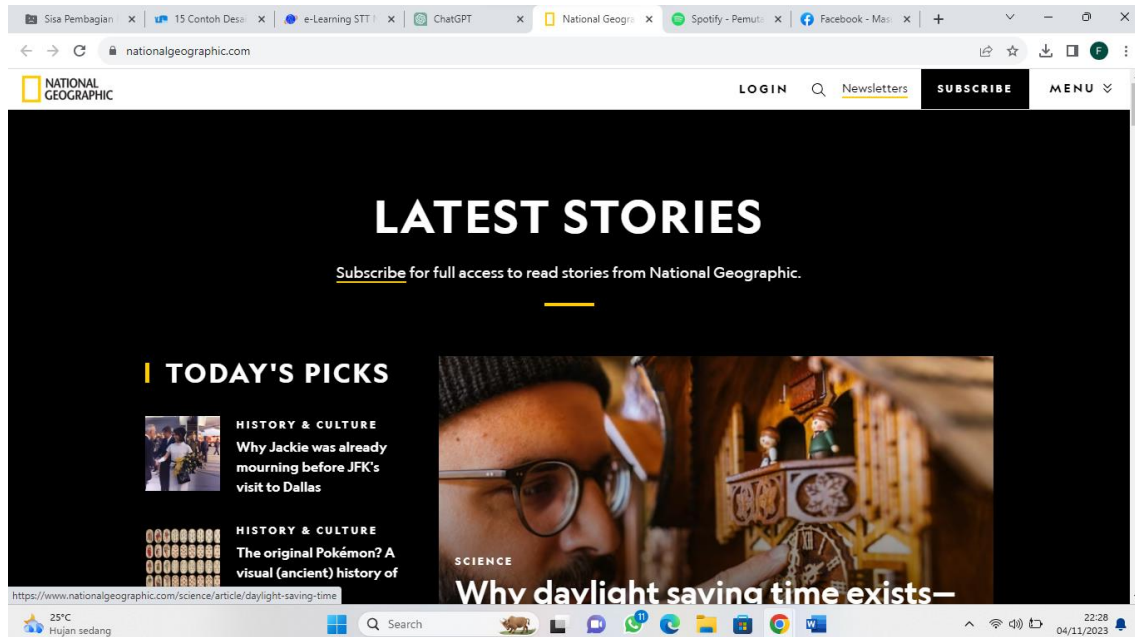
Sisa Pembagian | × 15 Contoh Desa × e-Learning STT × ChatGPT × National Geogra × Spotify - Pemuta × Facebook - Mas × +

nationalgeographic.com

NATIONAL GEOGRAPHIC

LOGIN Newsletters SUBSCRIBE MENU

LATEST STORIES

Subscribe for full access to read stories from National Geographic.

TODAY'S PICKS

HISTORY & CULTURE
Why Jackie was already mourning before JFK's visit to Dallas

HISTORY & CULTURE
The original Pokémon? A visual (ancient) history of

SCIENCE
Why daylight saving time exists—

https://www.nationalgeographic.com/science/article/daylight-saving-time

25°C
Hujan sedang

Search

22:28
04/11/2023